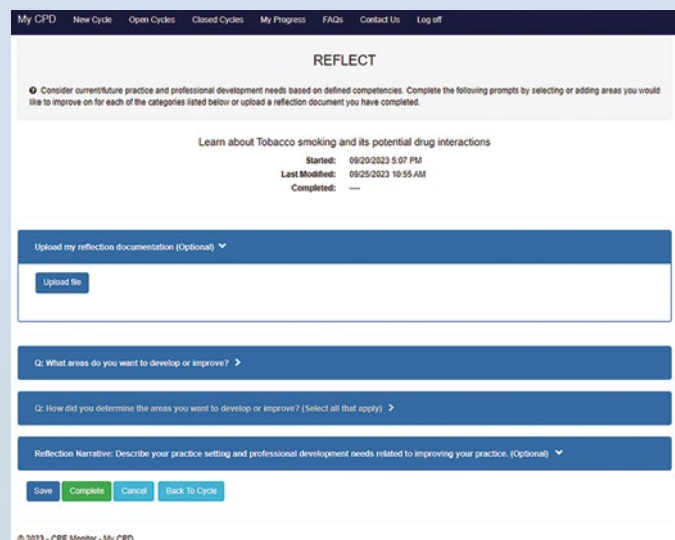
My CPD New Cycle Open Cycles Closed Cycles My Progress FAQs Contact Us Log off

REFLECT

Consider current/future practice and professional development needs based on defined competencies. Complete the following prompts by selecting or adding areas you would like to improve on for each of the categories listed below or upload a reflection document you have completed.

Learn about Tobacco smoking and its potential drug interactions

Started: 09/20/2023 5:07 PM
Last Modified: 09/25/2023 10:55 AM
Completed: ----

Upload my reflection documentation (Optional)

Upload file

Q: What areas do you want to develop or improve?

Q: How did you determine the areas you want to develop or improve? (Select all that apply)

Reflection Narrative: Describe your practice setting and professional development needs related to improving your practice. (Optional)

Save Complete Cancel Back To Cycle

© 2023 - CPE Monitor - My CPD